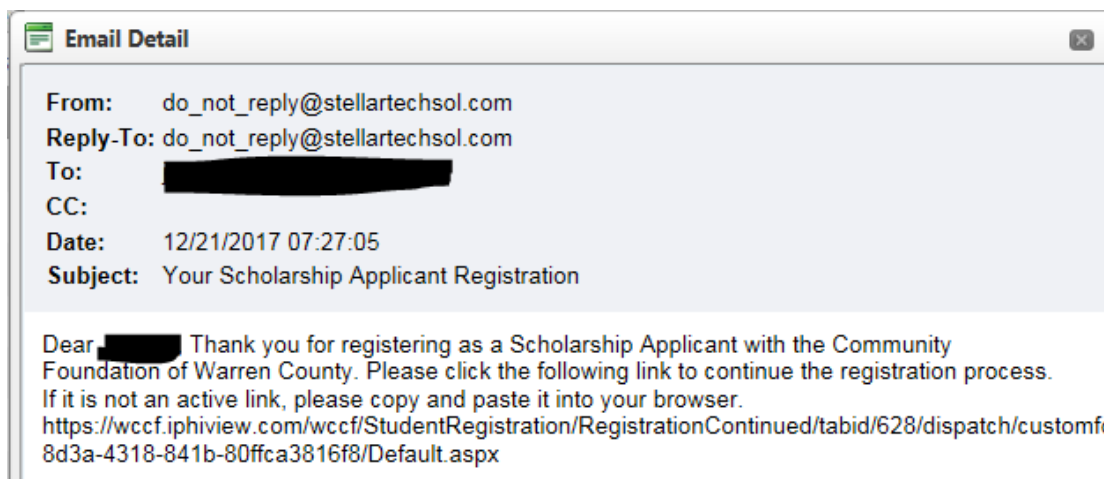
Email Detail

From: do_not_reply@stellartechsol.com
Reply-To: do_not_reply@stellartechsol.com
To: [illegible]
CC:
Date: 12/21/2017 07:27:05
Subject: Your Scholarship Applicant Registration

Dear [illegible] Thank you for registering as a Scholarship Applicant with the Community Foundation of Warren County. Please click the following link to continue the registration process. If it is not an active link, please copy and paste it into your browser.
https://wccf.iphiview.com/wccf/StudentRegistration/RegistrationContinued/tabid/628/dispatch/customf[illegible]
8d3a-4318-841b-80ffca3816f8/Default.aspx